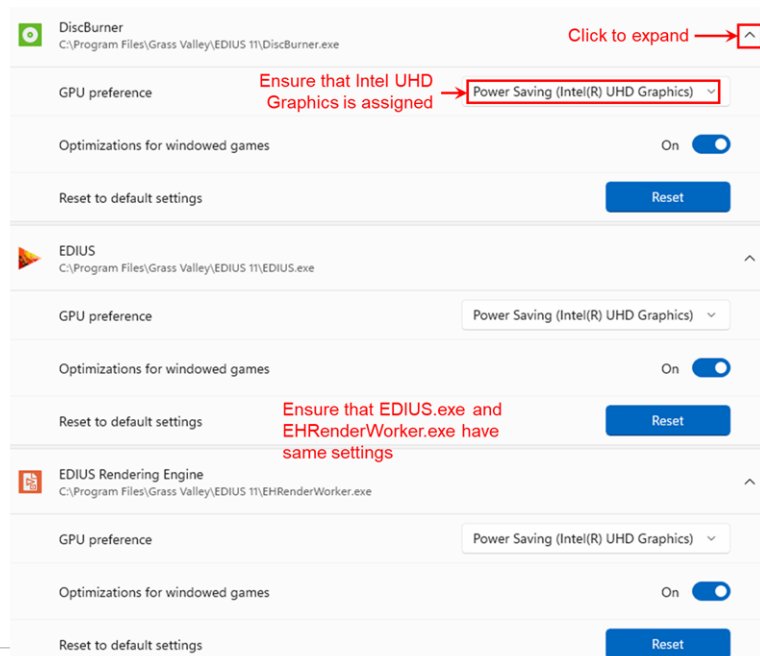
DiscBurner
C:\Program Files\Grass Valley\EDIUS 11\DiscBurner.exe

Click to expand

GPU preference

Ensure that Intel UHD Graphics is assigned

Power Saving (Intel(R) UHD Graphics)

Optimizations for windowed games

On

Reset to default settings

Reset

EDIUS
C:\Program Files\Grass Valley\EDIUS 11\EDIUS.exe

GPU preference

Power Saving (Intel(R) UHD Graphics)

Optimizations for windowed games

On

Reset to default settings

Ensure that EDIUS.exe and EHRenderWorker.exe have same settings

Reset

EDIUS Rendering Engine
C:\Program Files\Grass Valley\EDIUS 11\EHRenderWorker.exe

GPU preference

Power Saving (Intel(R) UHD Graphics)

Optimizations for windowed games

On

Reset to default settings

Reset